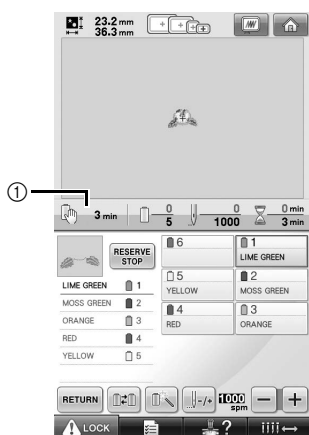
23.2 mm
36.3 mm

①

3 min | 0 / 5 | 0 / 1000 | 0 min / 3 min

RESERVE STOP

LIME GREEN 1
MOSS GREEN 2
ORANGE 3
RED 4
YELLOW 5

6
1 LIME GREEN
5 YELLOW
2 MOSS GREEN
4 RED
3 ORANGE

RETURN
-/+ 1000 spm
−
+
LOCK
?